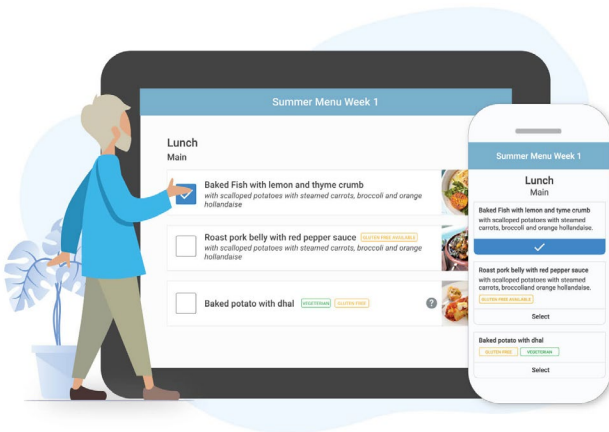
Summer Menu Week 1

Lunch
Main

Baked Fish with lemon and thyme crumb
with scalloped potatoes with steamed carrots, broccoli and orange hollandaise

Roast pork belly with red pepper sauce GLUTEN FREE AVAILABLE
with scalloped potatoes with steamed carrots, broccoli and orange hollandaise

Baked potato with dhal VEGETARIAN GLUTEN FREE

?

Summer Menu Week 1

Lunch
Main

Baked Fish with lemon and tyme crumb
with scalloped potatoes with steamed carrots, broccoliand orange hollandaise.

Roast pork belly with red pepper sauce
with scalloped potatoes with steamed carrots, broccoliand orange hollandaise.
GLUTEN FREE AVAILABLE

Select

Baked potato with dhal
GLUTEN FREE VEGETARIAN

Select